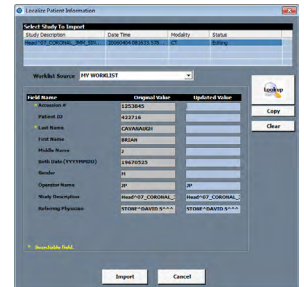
Localize Patient Information

Select Study To Import

| Study Description | Date Time | Modality | Status |
|---|---|---|---|
| Head^07_CORONAL_3MM_SIN... | 20080404 08:53:13.00 | CT | Exiting |

Worklist Source MY WORKLIST

| Field Name | Original Value | Updated Value |
|---|---|---|
| Accession # | 1253845 | |
| Patient ID | 432716 | |
| Last Name | CAVANAUGH | |
| First Name | BRIAN | |
| Middle Name | J | |
| Birth Date (YYYYMMDD) | 19670525 | |
| Gender | M | |
| Operator Name | JP | JP |
| Study Description | Head^07_CORONAL_ | Head^07_CORONAL_ |
| Referring Physician | STONE^DAVID S^^^ | STONE^DAVID S^^^ |

Lookup

Copy

Clear

* Searchable Field.

Import

Cancel